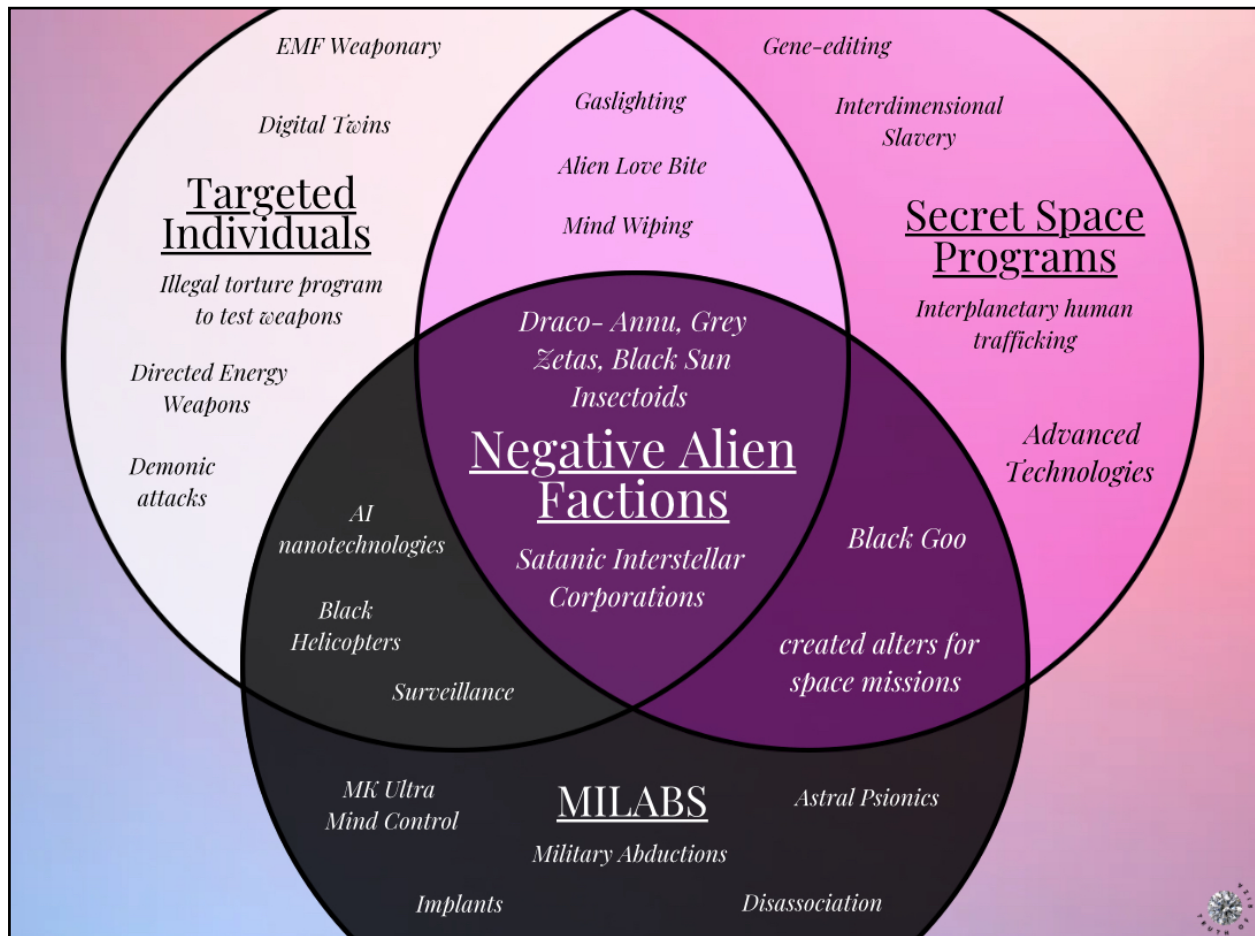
EMF Weaponary

Digital Twins

Targeted Individuals

Illegal torture program to test weapons

Directed Energy Weapons

Demonic attacks

Gaslighting

Alien Love Bite

Mind Wiping

Gene-editing

Interdimensional Slavery

Secret Space Programs

Interplanetary human trafficking

Advanced Technologies

Draco- Annu, Grey Zetas, Black Sun Insectoids

Negative Alien Factions

Satanic Interstellar Corporations

AI nanotechnologies

Black Helicopters

Surveillance

Black Goo

created alters for space missions

MK Ultra Mind Control

MILABS

Military Abductions

Astral Psionics

Implants

Disassociation

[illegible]